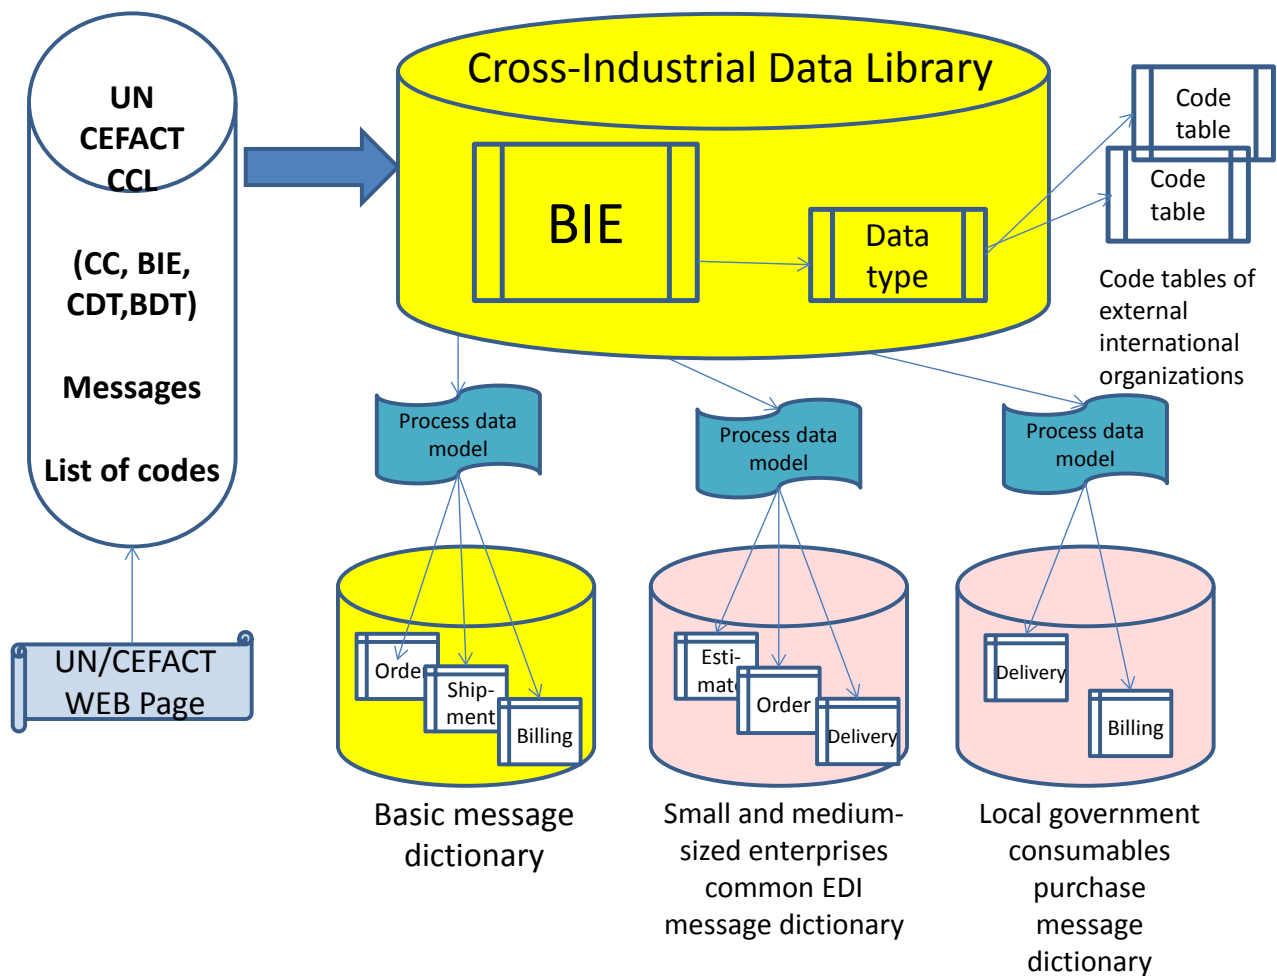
UN CEFACT CCL

(CC, BIE, CDT,BDT)

Messages

List of codes

UN/CEFACT WEB Page

Cross-Industrial Data Library

BIE

Data type

Code table

Code table

Code tables of external international organizations

Process data model

Process data model

Process data model

Orde

Ship-ment

Billing

Esti-mat

Order

Delivery

Delivery

Billing

Basic message dictionary

Small and medium-sized enterprises common EDI message dictionary

Local government consumables purchase message dictionary